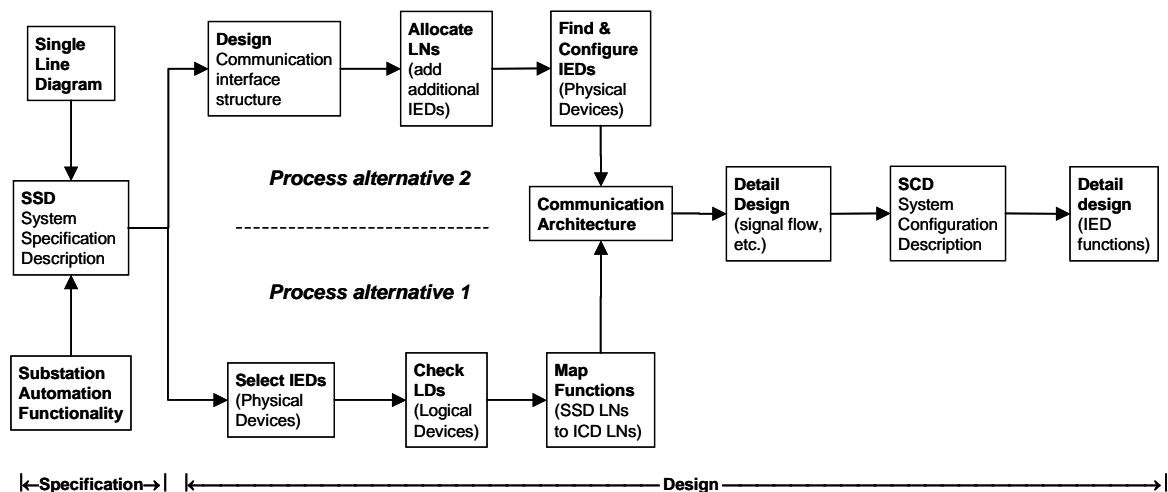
Single Line Diagram

SSD System Specification Description

Substation Automation Functionality

Design Communication interface structure

Allocate LNs (add additional IEDs)

Find & Configure IEDs (Physical Devices)

Process alternative 2

Process alternative 1

Communication Architecture

Detail Design (signal flow, etc.)

SCD System Configuration Description

Detail design (IED functions)

Select IEDs (Physical Devices)

Check LDs (Logical Devices)

Map Functions (SSD LNs to ICD LNs)

Specification

Design